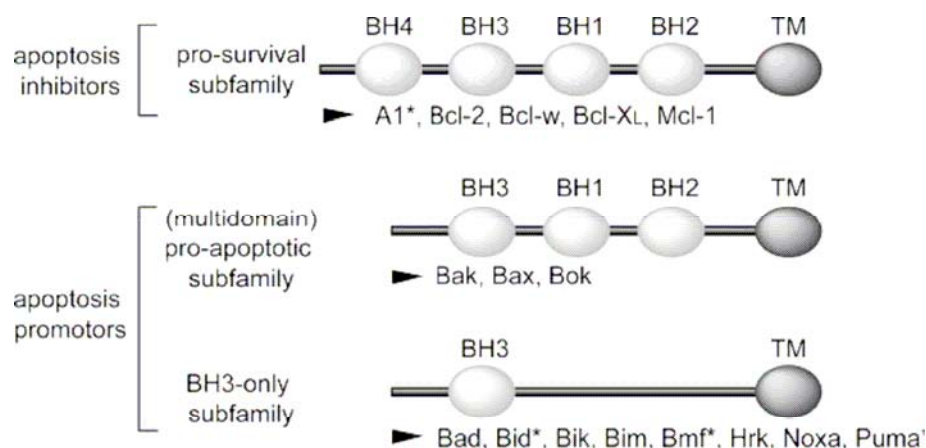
apoptosis inhibitors

pro-survival subfamily

BH4 BH3 BH1 BH2 TM

A1*, Bcl-2, Bcl-w, Bcl-X$_L$, Mcl-1

BH3 BH1 BH2 TM

apoptosis promotors

(multidomain) pro-apoptotic subfamily

Bak, Bax, Bok

BH3 TM

BH3-only subfamily

Bad, Bid*, Bik, Bim, Bmf*, Hrk, Noxa, Puma*